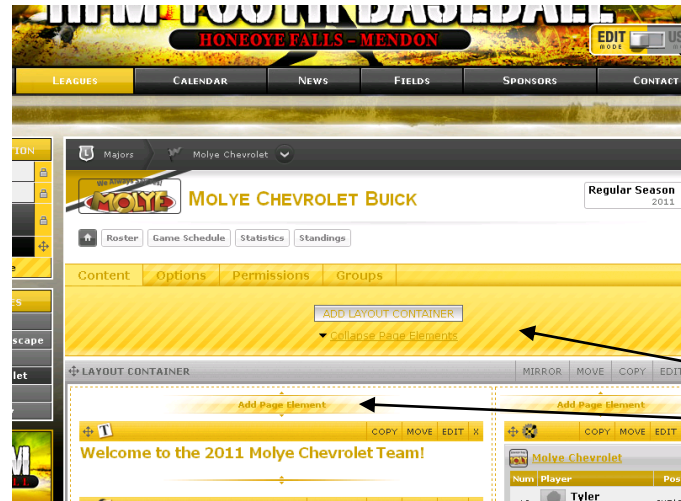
HFM YOUTH BASEBALL
HONEOYE FALLS - MENDON
EDIT MODE
LEAGUES
CALENDAR
NEWS
FIELDS
SPONSORS
CONTACT
TION
ES
scape
let
Majors
Molye Chevrolet
MOLYE
MOLYE CHEVROLET BUICK
Regular Season
2011
Roster
Game Schedule
Statistics
Standings
Content
Options
Permissions
Groups
ADD LAYOUT CONTAINER
Collapse Page Elements
LAYOUT CONTAINER
MIRROR
MOVE
COPY
EDIT
Add Page Element
Add Page Element
COPY
MOVE
EDIT
X
COPY
MOVE
EDIT
Welcome to the 2011 Molye Chevrolet Team!
Molye Chevrolet
Num
Player
Pos
Tyler